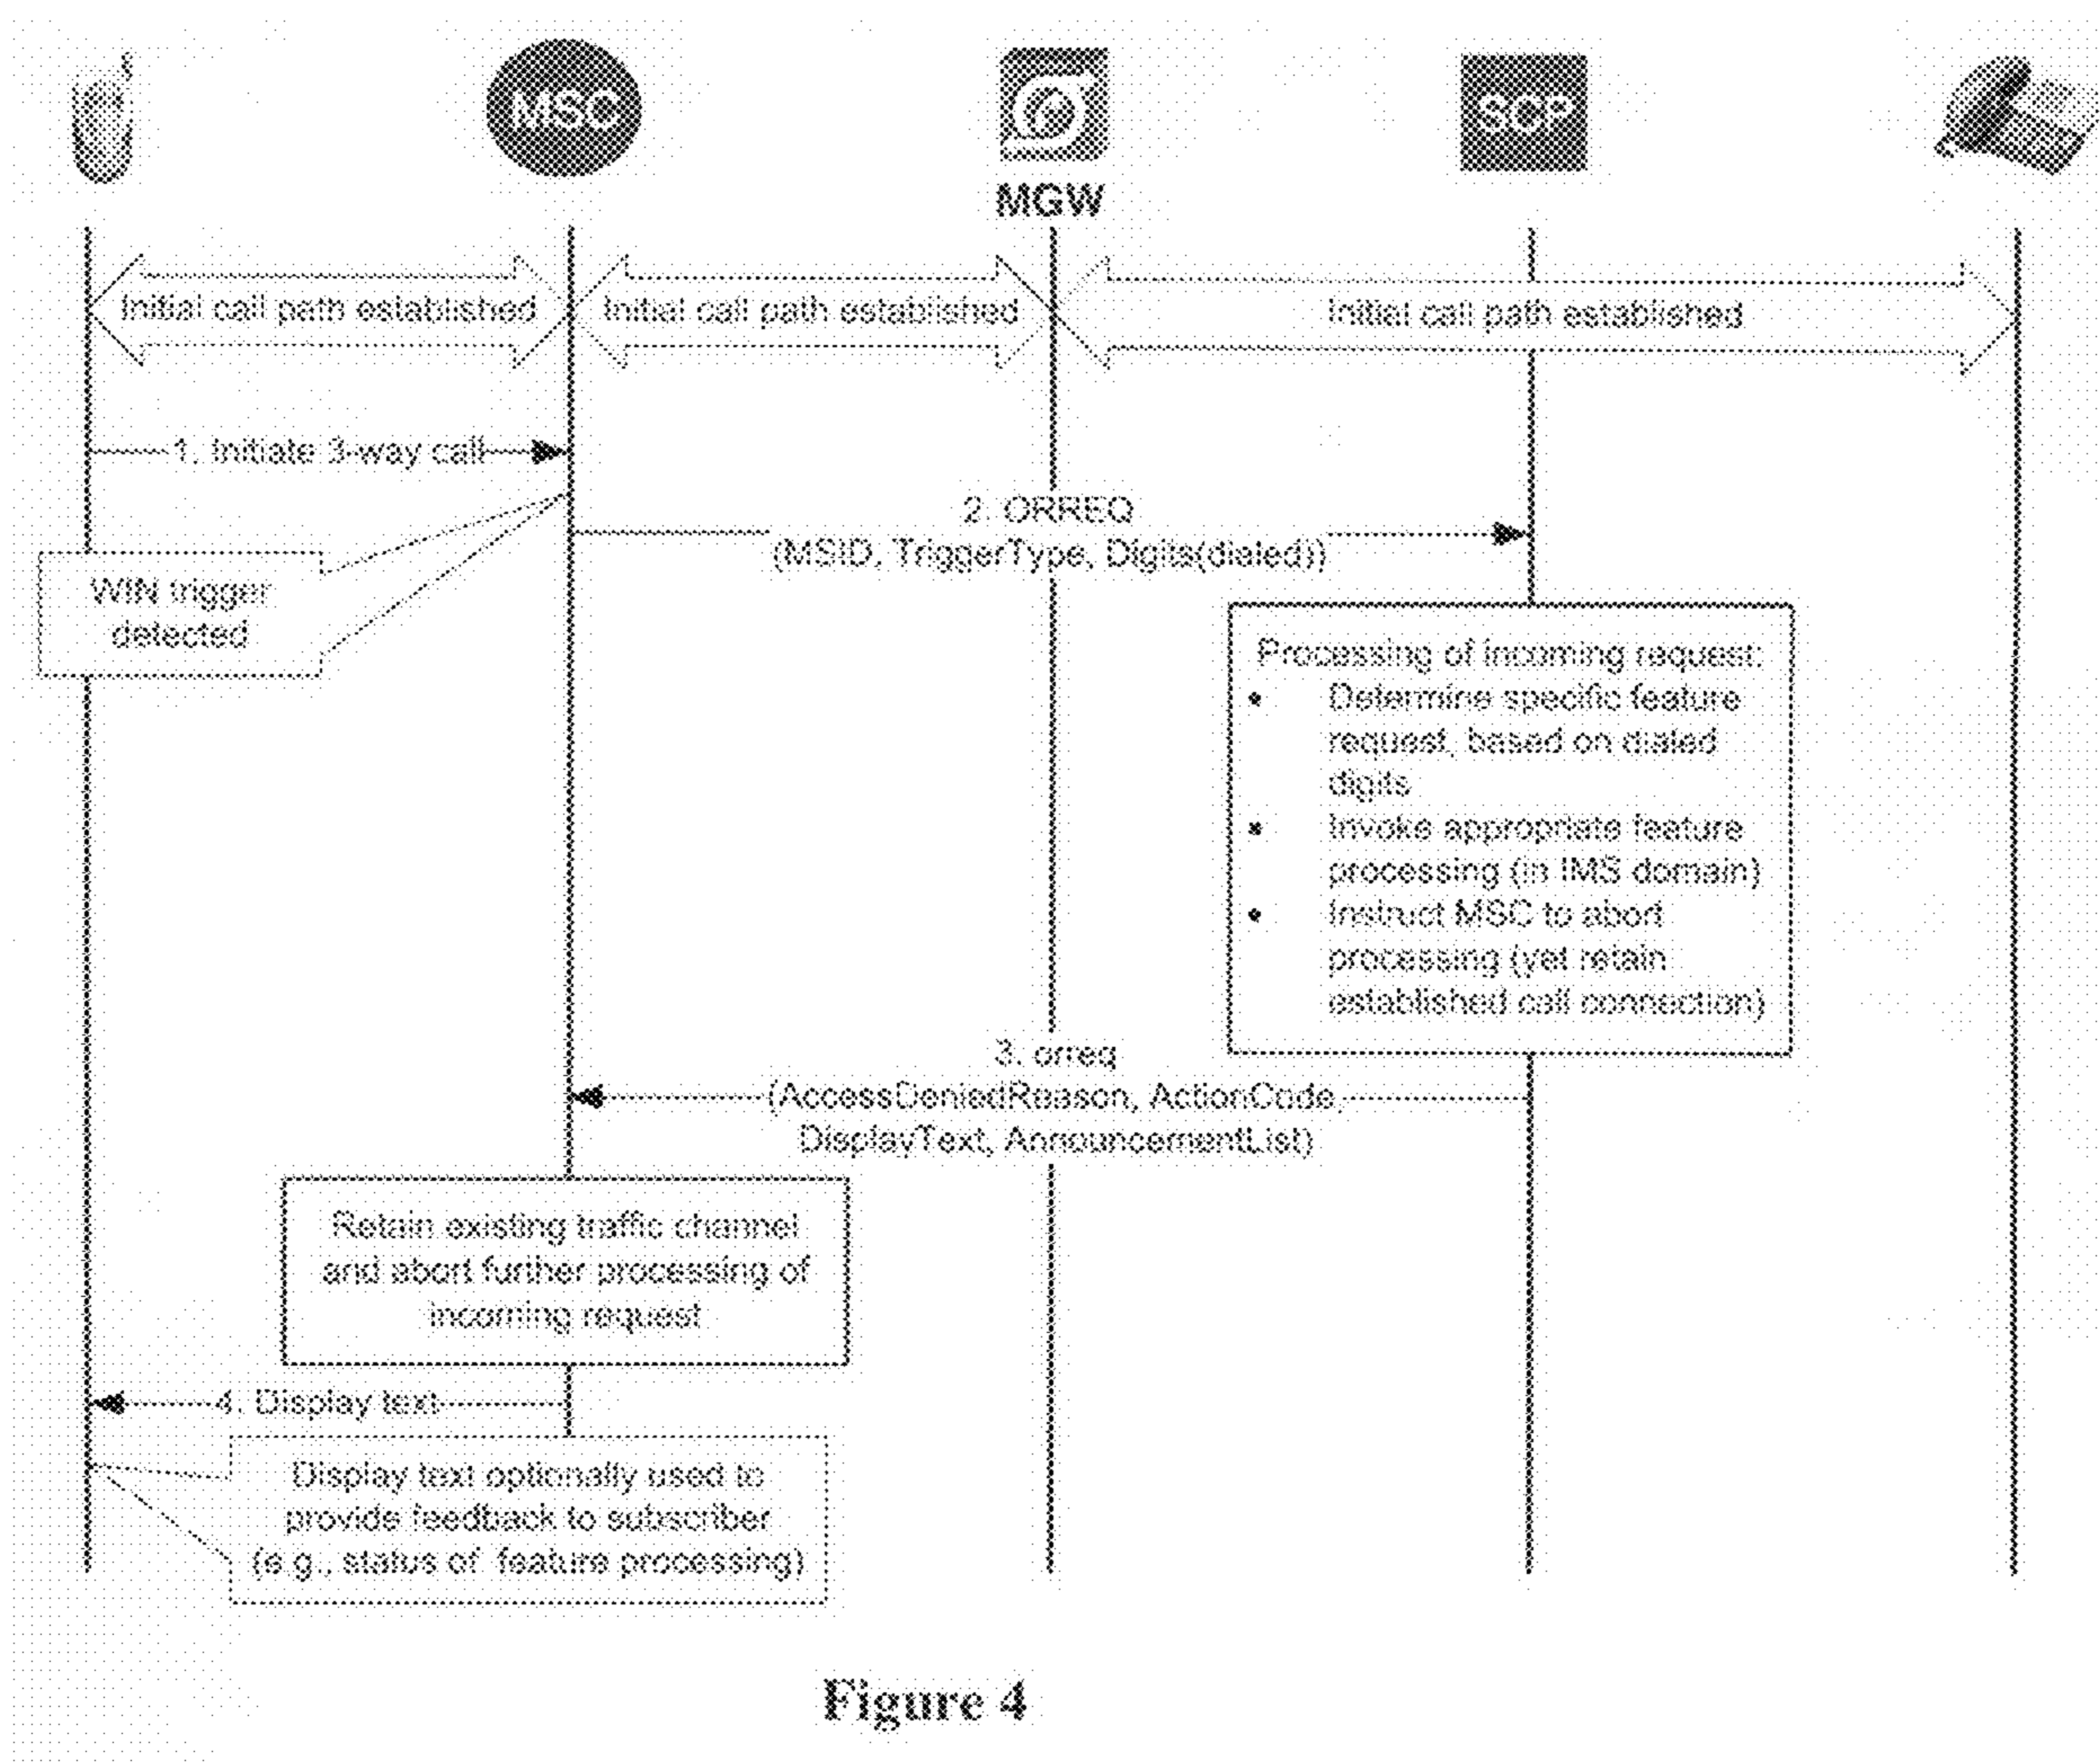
MSC

MGW

SCP

Initial call path established

Initial call path established

Initial call path established

1. Initiate 3-way call

2. ORREQ (MSID, TriggerType, Digits(dialed))

WIN trigger detected

Processing of incoming request:
• Determine specific feature request, based on dialed digits
• Invoke appropriate feature processing (in IMS domain)
• Instruct MSC to abort processing (yet retain established call connection)

3. orreq (AccessDeniedReason, ActionCode, DisplayText, AnnouncementList)

Retain existing traffic channel and abort further processing of incoming request

4. Display text

Display text optionally used to provide feedback to subscriber (e.g., status of feature processing)

Figure 4